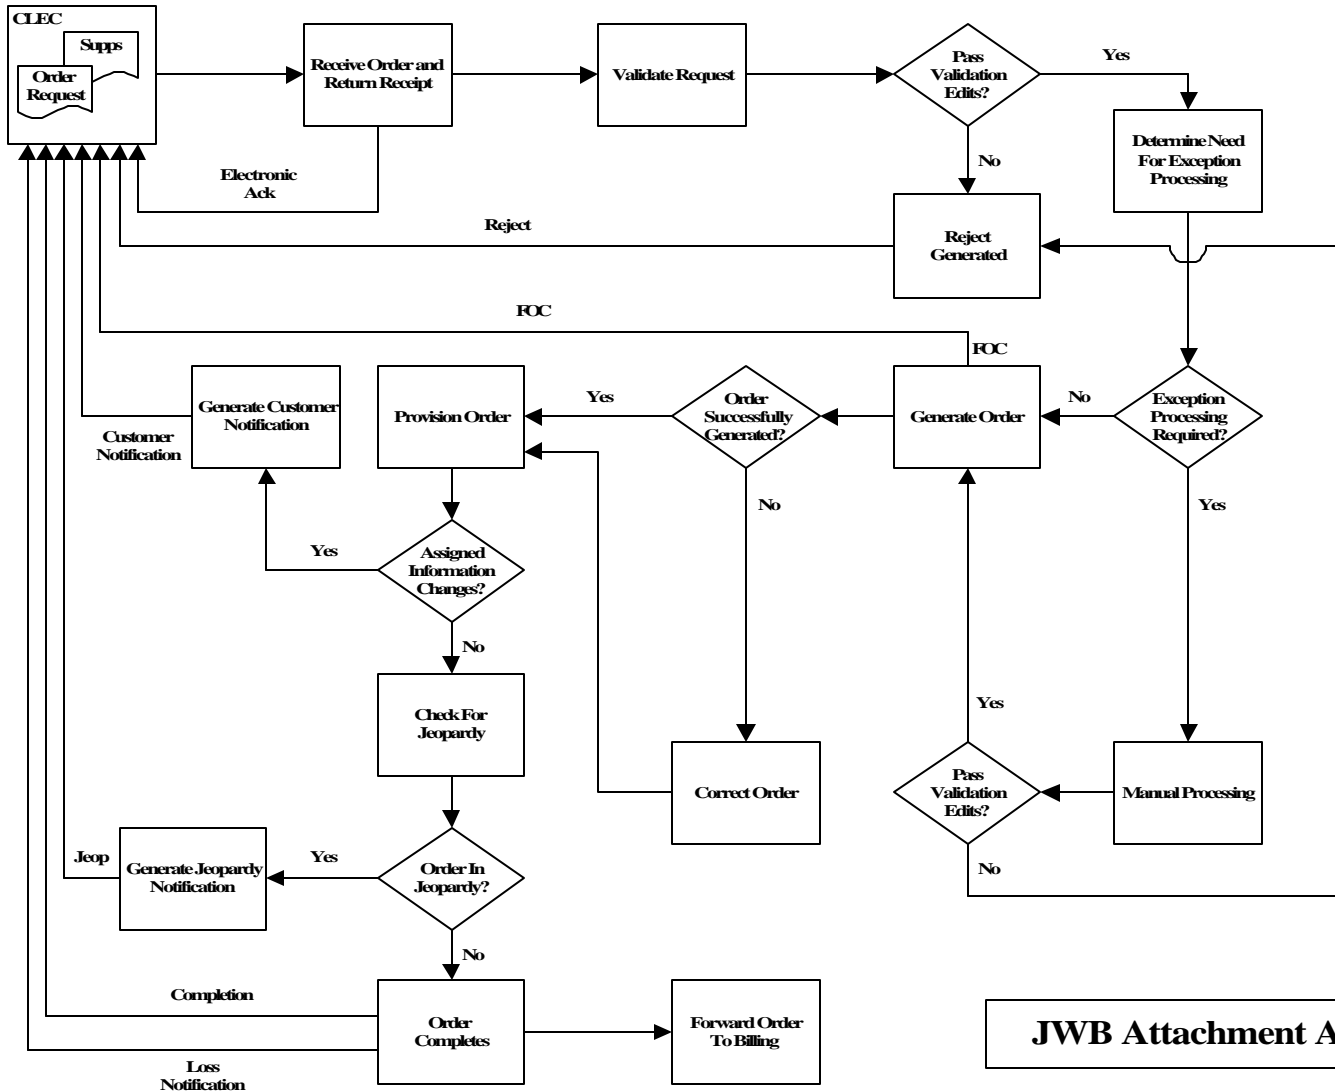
CLEC

Supps

Order Request

Receive Order and Return Receipt

Validate Request

Pass Validation Edits?

Yes

Determine Need For Exception Processing

No

Electronic Ack

Reject

Reject Generated

FOC

FOC

Generate Customer Notification

Customer Notification

Provision Order

Yes

Order Successfully Generated?

Generate Order

No

Exception Processing Required?

No

Yes

Yes

Assigned Information Changes?

No

Check For Jeopardy

Yes

Correct Order

Pass Validation Edits?

Manual Processing

Jeop

Generate Jeopardy Notification

Yes

Order In Jeopardy?

No

No

Completion

Order Completes

Forward Order To Billing

JWB Attachment A

Loss Notification